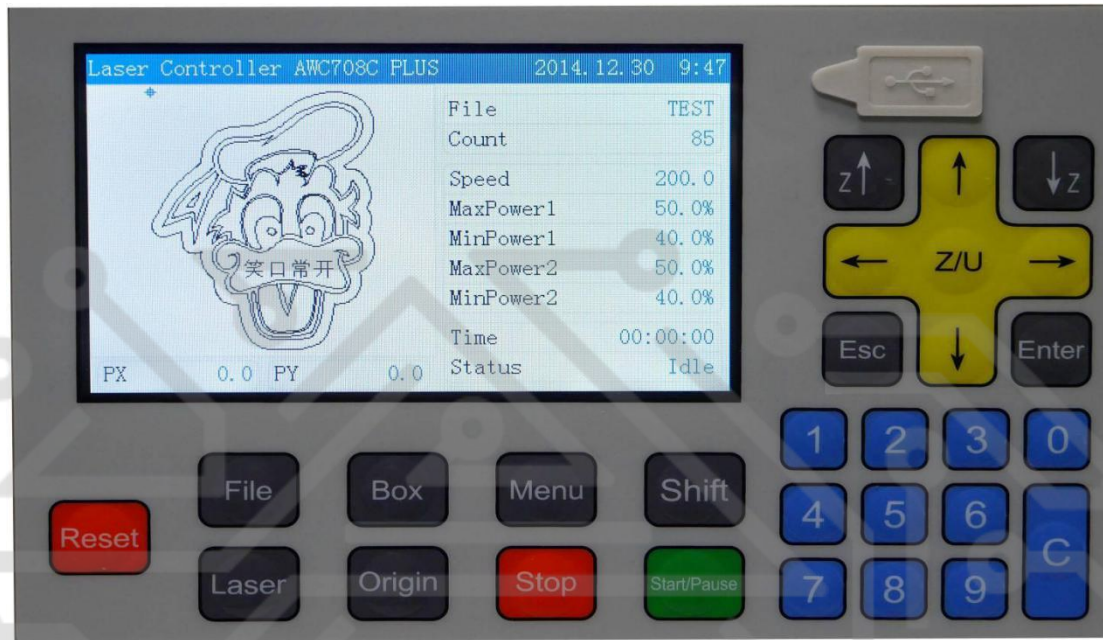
Laser Controller AWC708C PLUS 2014.12.30 9:47

笑口常开

| | |
|---|---|
| File | TEST |
| Count | 85 |
| Speed | 200.0 |
| MaxPower1 | 50.0% |
| MinPower1 | 40.0% |
| MaxPower2 | 50.0% |
| MinPower2 | 40.0% |
| Time | 00:00:00 |
| Status | Idle |

PX 0.0 PY 0.0

Z↑ ↑ ↓Z
← Z/U →
Esc ↓ Enter

1 2 3 0
4 5 6
7 8 9 C

Reset

File Box Menu Shift

Laser Origin Stop Start/Pause